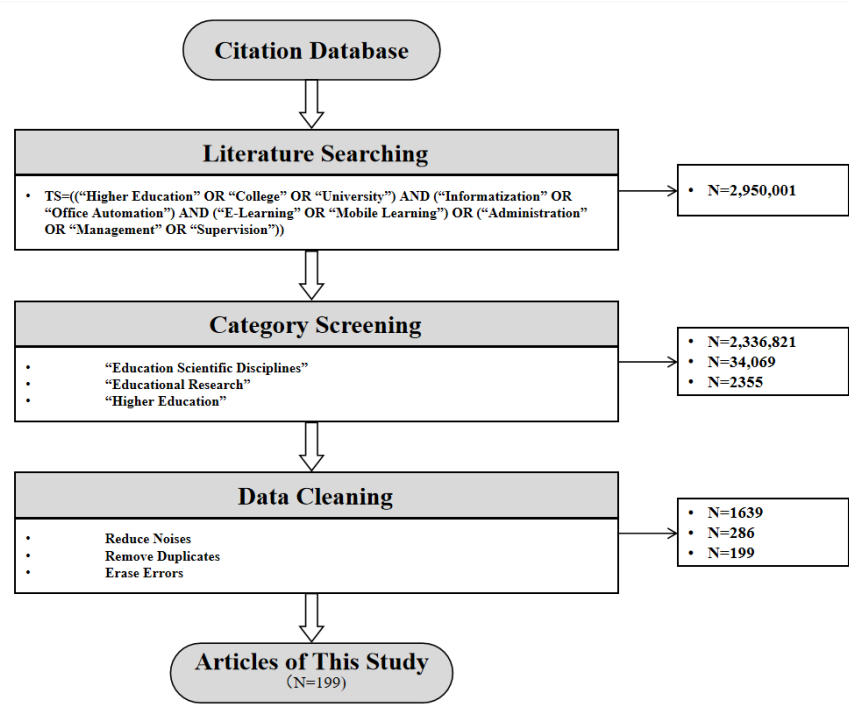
Citation Database

Literature Searching

• TS=((“Higher Education” OR “College” OR “University”) AND (“Informatization” OR “Office Automation”) AND (“E-Learning” OR “Mobile Learning”) OR (“Administration” OR “Management” OR “Supervision”))

• N=2,950,001

Category Screening

• “Education Scientific Disciplines”
• “Educational Research”
• “Higher Education”

• N=2,336,821
• N=34,069
• N=2355

Data Cleaning

• Reduce Noises
• Remove Duplicates
• Erase Errors

• N=1639
• N=286
• N=199

Articles of This Study
(N=199)